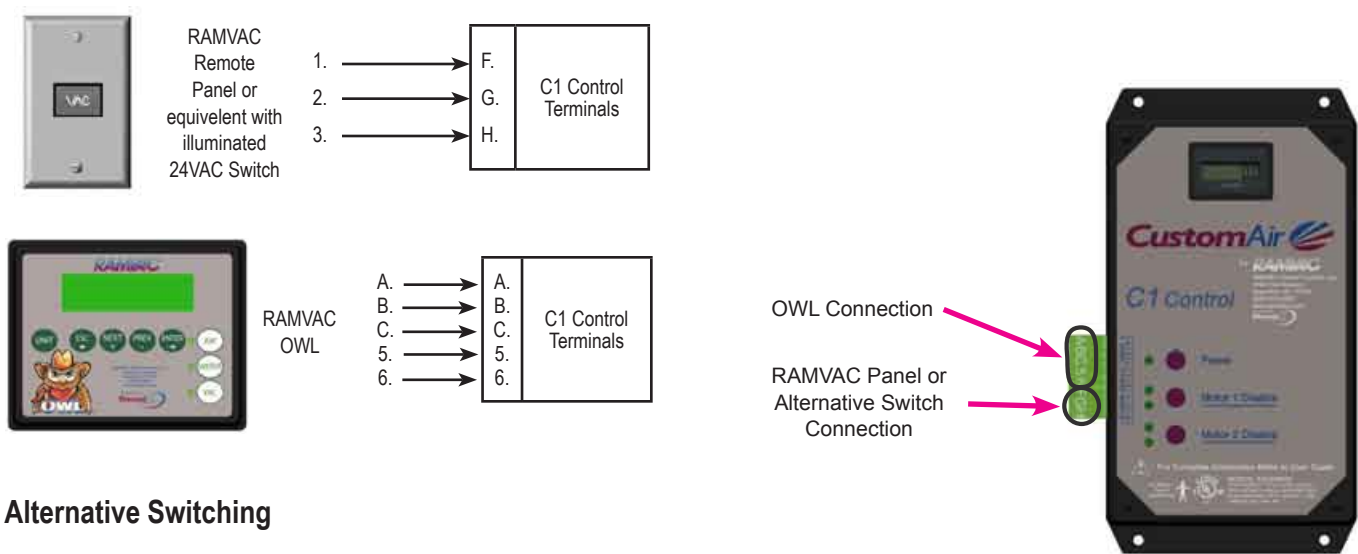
VAC

RAMVAC Remote Panel or equivelent with illuminated 24VAC Switch

1.
2.
3.

F.
G.
H.

C1 Control Terminals

RAMVAC

OWL

RAMVAC OWL

A.
B.
C.
5.
6.

A.
B.
C.
5.
6.

C1 Control Terminals

CustomAir

RAMVAC

C1 Control

OWL Connection

RAMVAC Panel or Alternative Switch Connection

Power

Motor 1 Disable

Motor 2 Disable

Alternative Switching